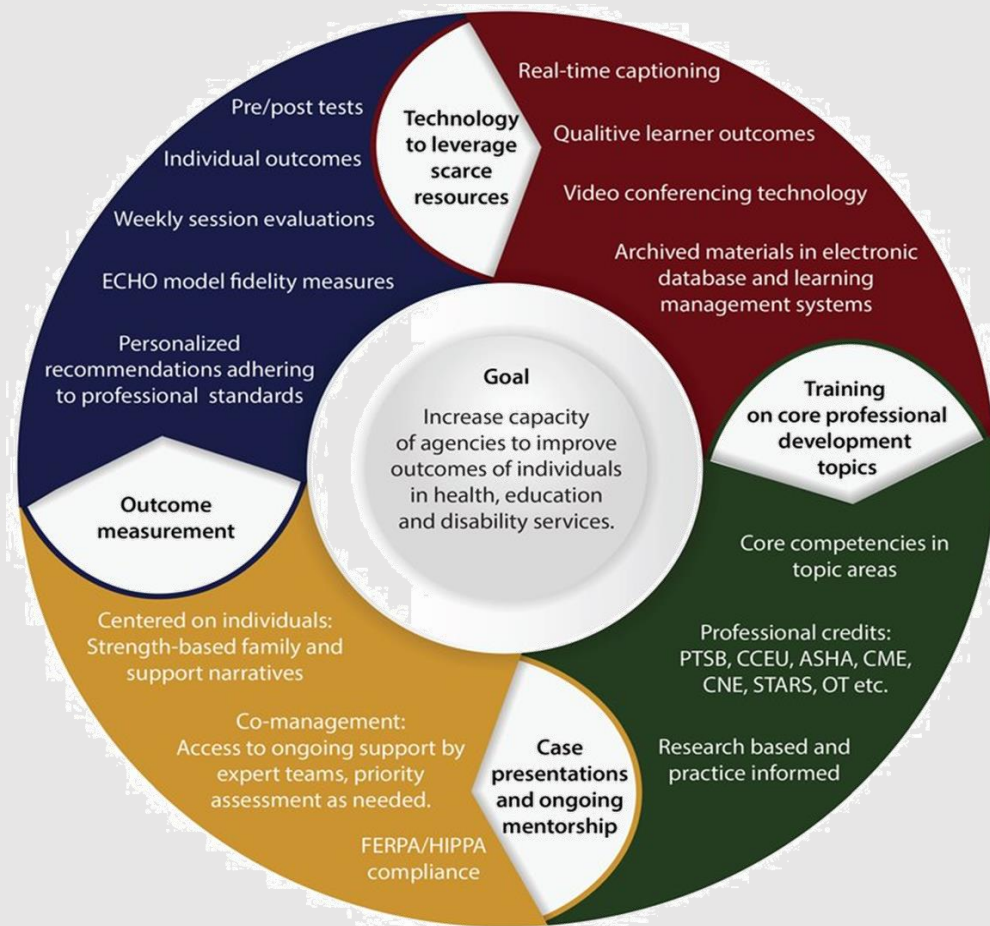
Goal

Increase capacity of agencies to improve outcomes of individuals in health, education and disability services.

Technology to leverage scarce resources

Real-time captioning

Qualitive learner outcomes

Video conferencing technology

Archived materials in electronic database and learning management systems

Training on core professional development topics

Core competencies in topic areas

Professional credits: PTSB, CCEU, ASHA, CME, CNE, STARS, OT etc.

Research based and practice informed

Case presentations and ongoing mentorship

Centered on individuals: Strength-based family and support narratives

Co-management: Access to ongoing support by expert teams, priority assessment as needed.

FERPA/HIPPA compliance

Outcome measurement

Pre/post tests

Individual outcomes

Weekly session evaluations

ECHO model fidelity measures

Personalized recommendations adhering to professional standards